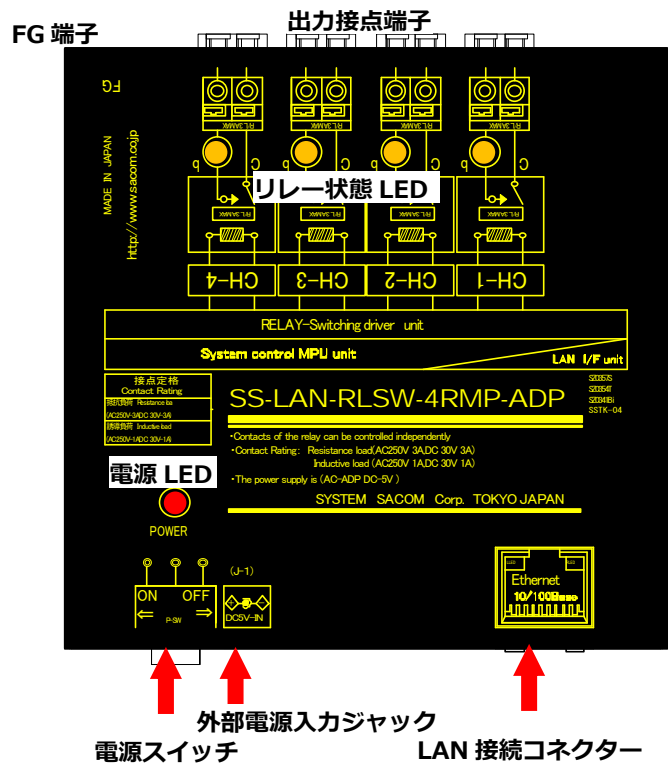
出力接点端子
FG 端子
FG
MADE IN JAPAN
http://www.sacom.co.jp
RL SANMK
b c
リレー状態 LED
CH-4 CH-3 CH-2 CH-1
RELAY-Switching driver unit
System control MPU unit
LAN I/F unit
接点定格
Contact Rating
抵抗負荷 Resistance load
(AC250V-3A/DC 30V-3A)
誘導負荷 Inductive load
(AC250V-1A/DC 30V-1A)
SS-LAN-RLSW-4RMP-ADP
SZ0357S
SZ0354T
SZ0341Bi
SSTK-04
・Contacts of the relay can be controlled independently
・Contact Rating: Resistance load(AC250V 3A,DC 30V 3A)
Inductive load (AC250V 1A,DC 30V 1A)
・The power supply is (AC-ADP DC-5V)
電源 LED
SYSTEM SACOM Corp. TOKYO JAPAN
POWER
(J-1)
ON OFF
P-SW
DC5V-IN
Ethernet
10/100Base
外部電源入力ジャック
電源スイッチ
LAN 接続コネクター